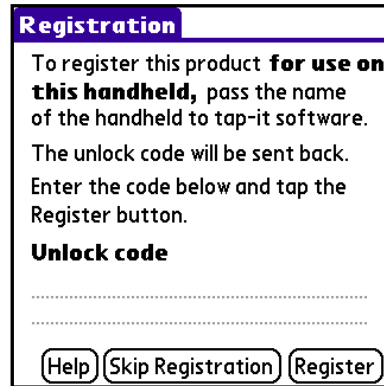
Registration

To register this product **for use on this handheld,** pass the name of the handheld to tap-it software.

The unlock code will be sent back.

Enter the code below and tap the Register button.

**Unlock code**

Help Skip Registration Register